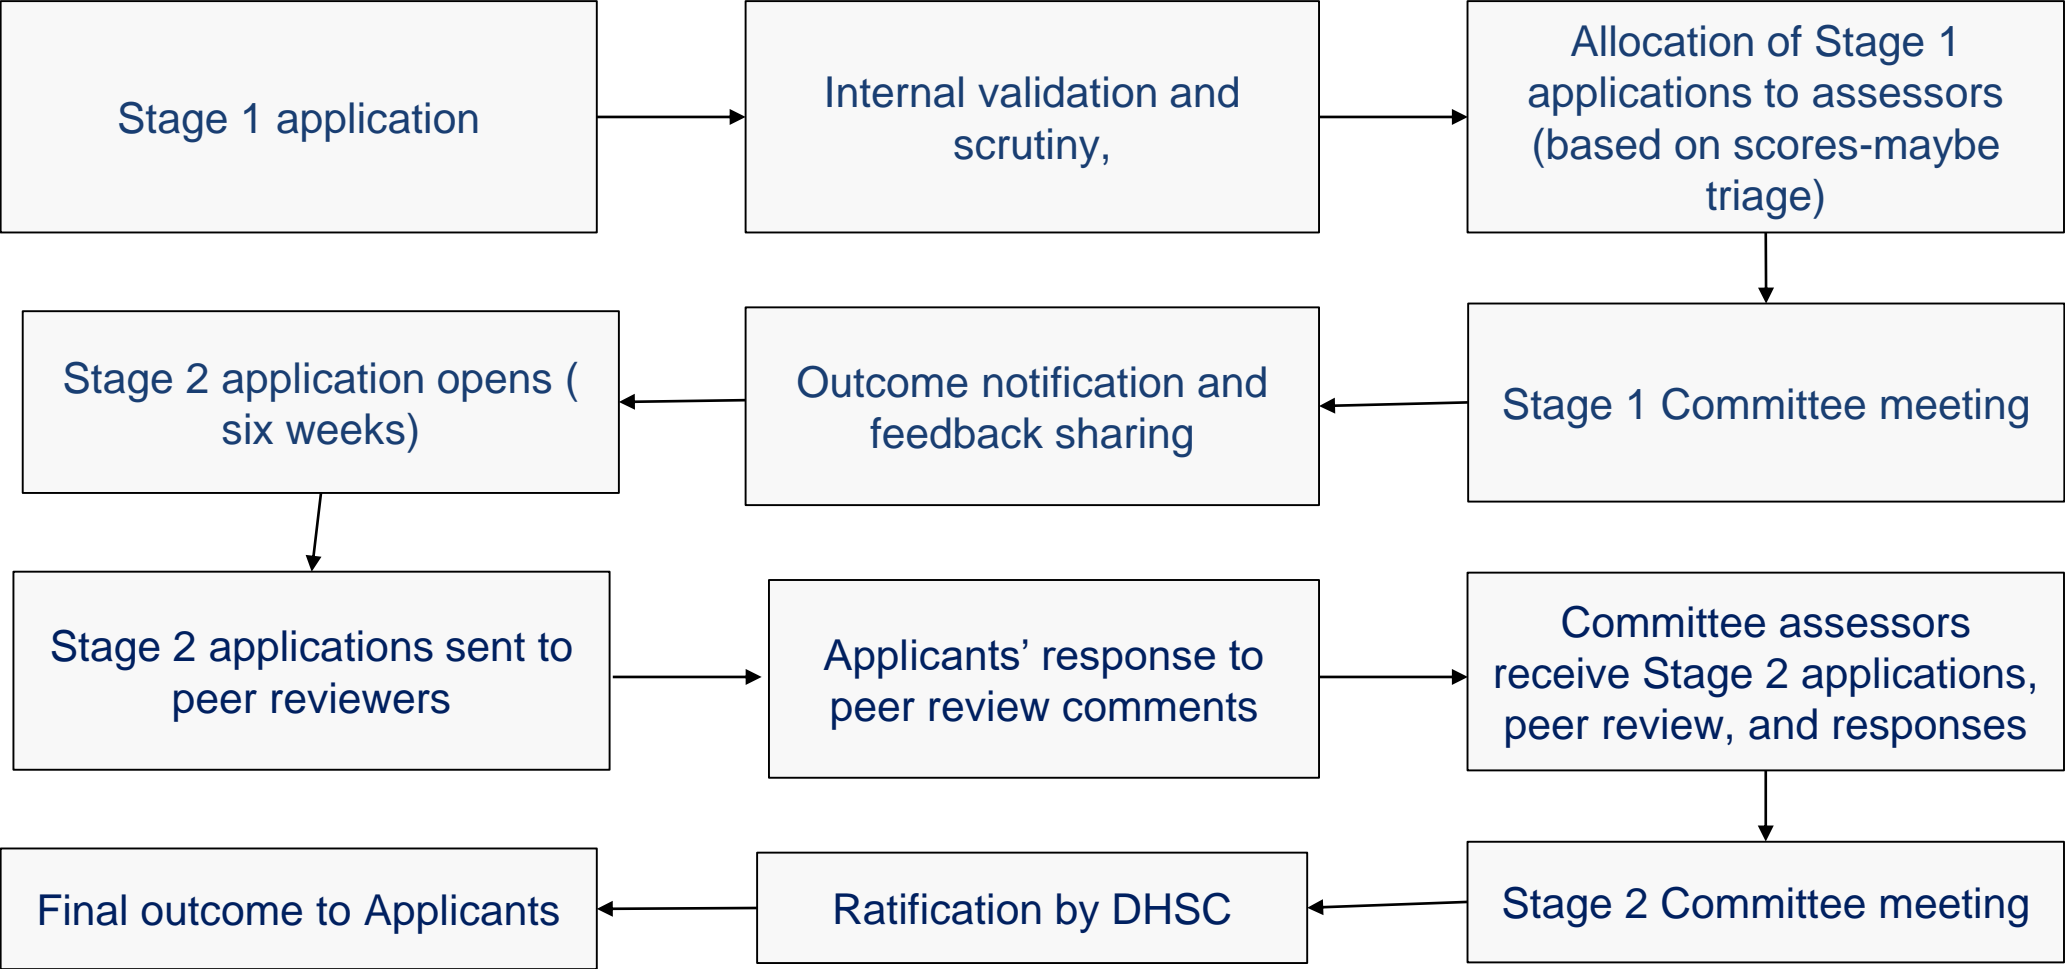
Stage 1 application

Internal validation and scrutiny,

Allocation of Stage 1 applications to assessors (based on scores-maybe triage)

Stage 1 Committee meeting

Outcome notification and feedback sharing

Stage 2 application opens ( six weeks)

Stage 2 applications sent to peer reviewers

Applicants’ response to peer review comments

Committee assessors receive Stage 2 applications, peer review, and responses

Stage 2 Committee meeting

Ratification by DHSC

Final outcome to Applicants